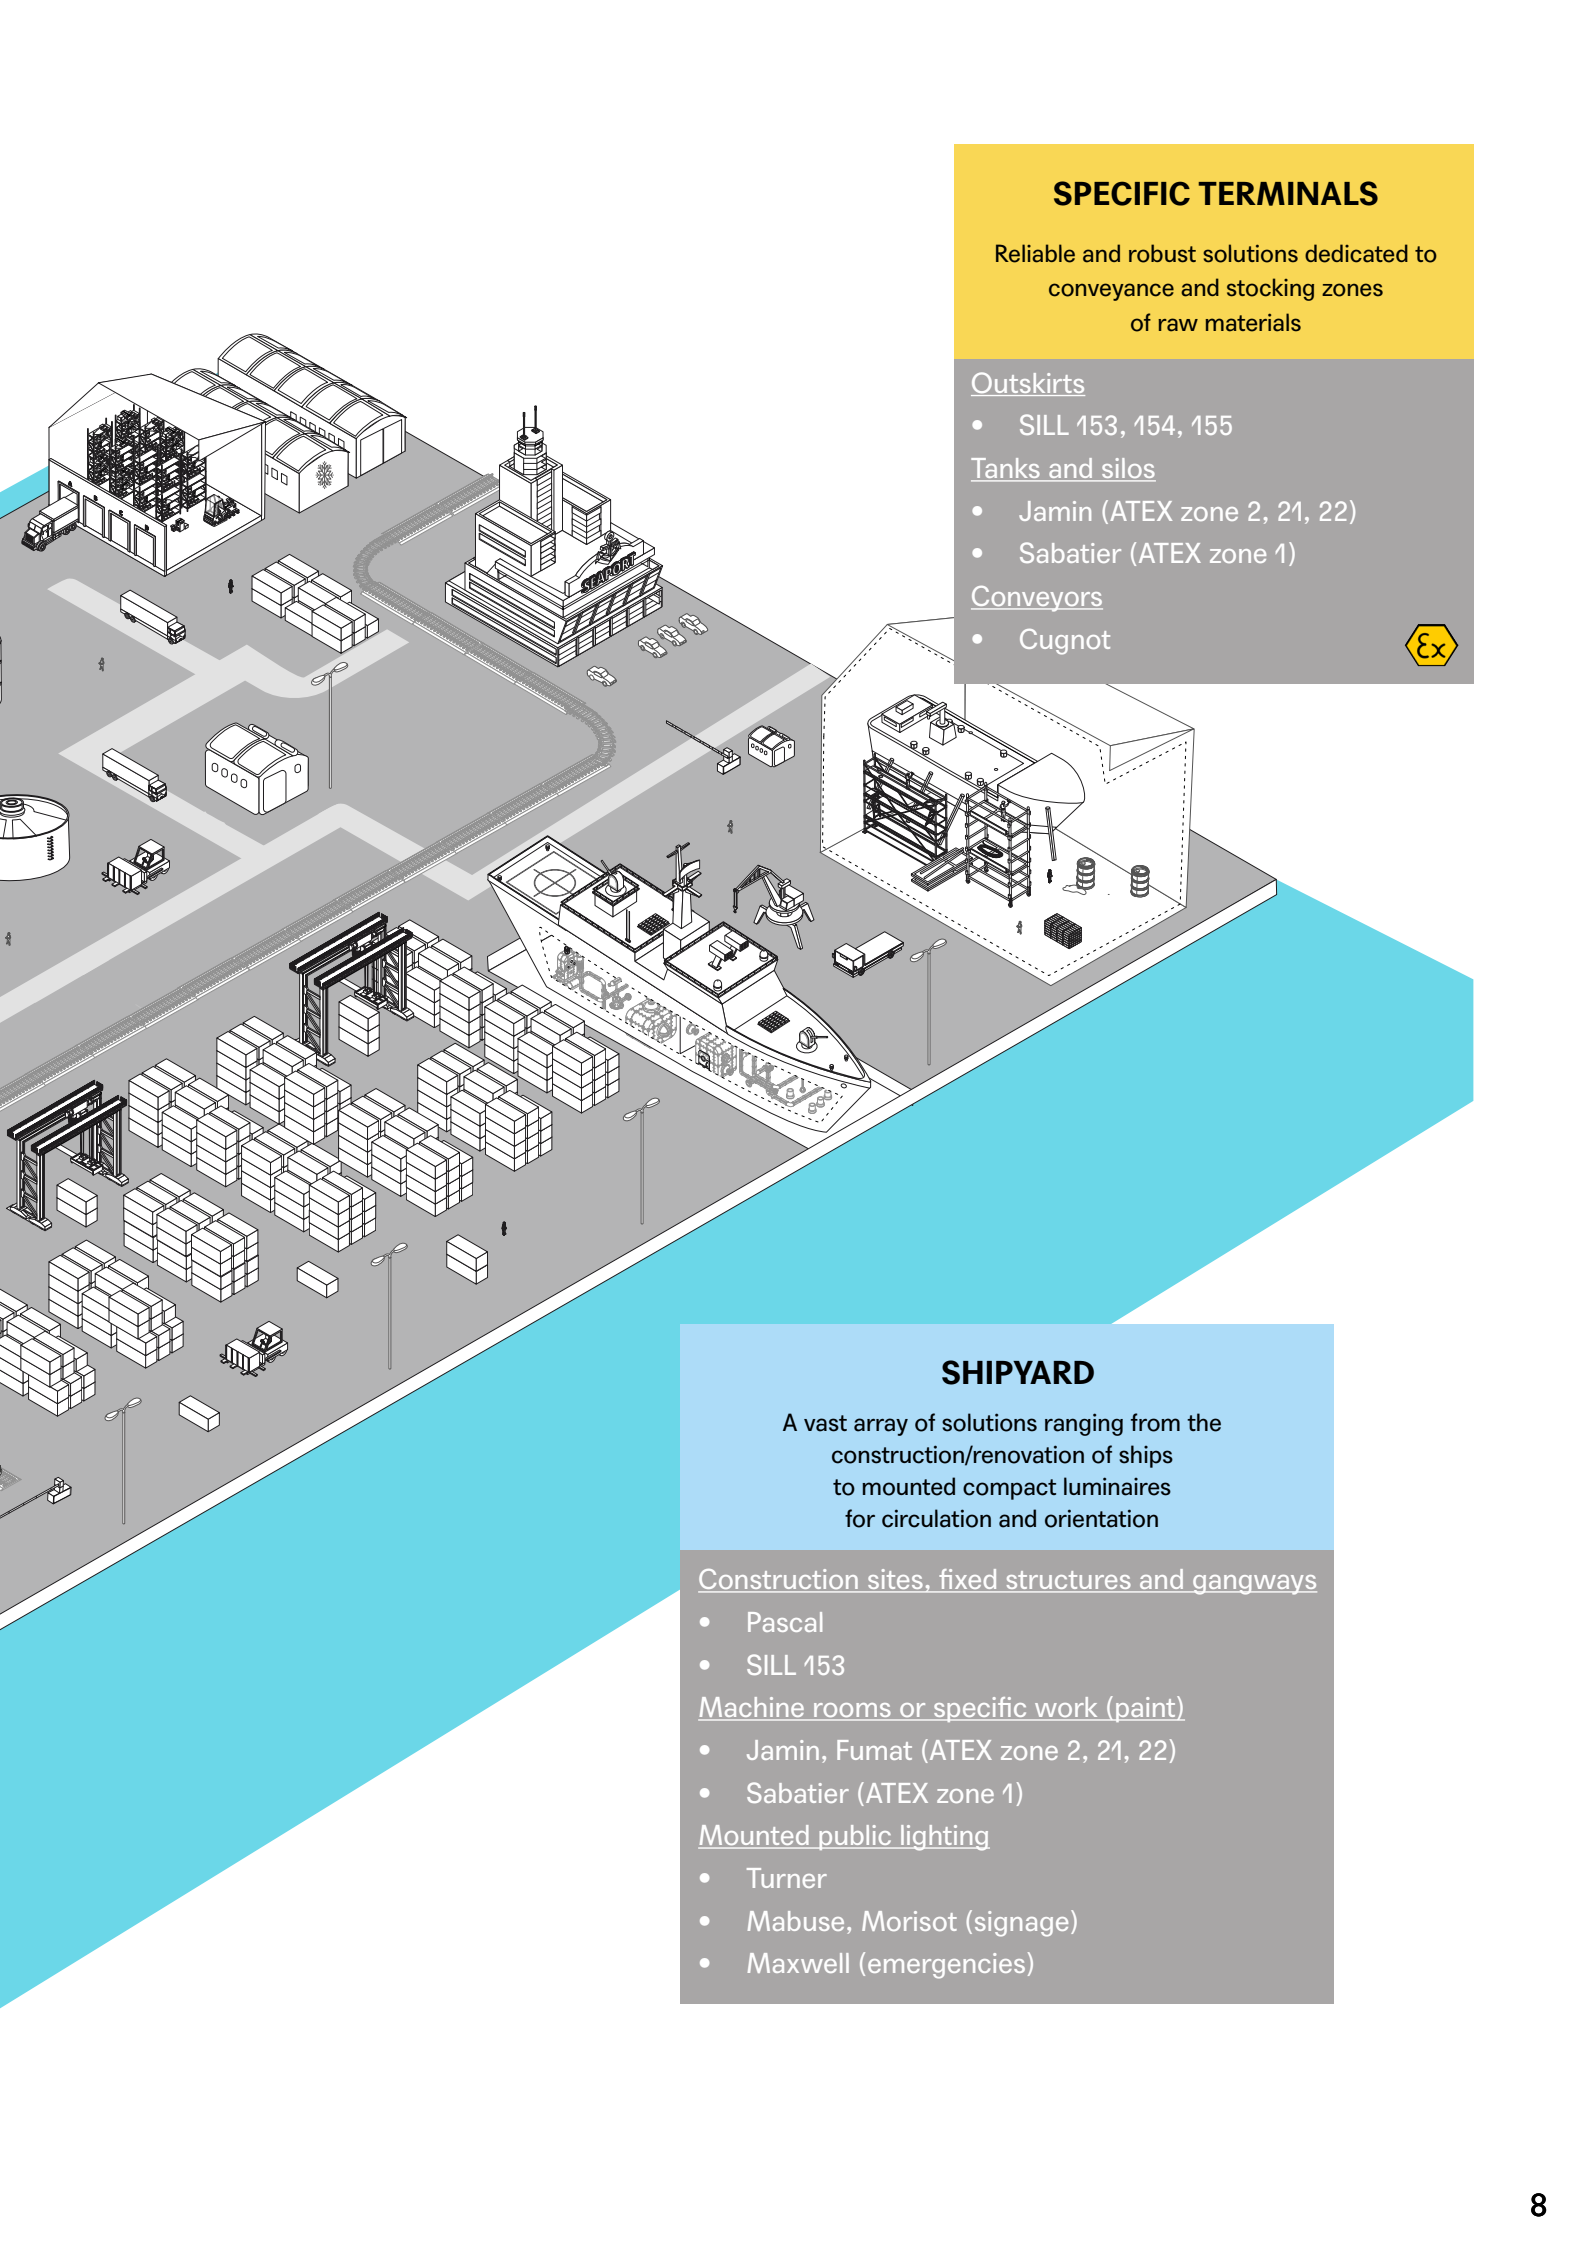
SPECIFIC TERMINALS

Reliable and robust solutions dedicated to conveyance and stocking zones of raw materials

Outskirts
- SILL 153, 154, 155

Tanks and silos
- Jamin (ATEX zone 2, 21, 22)
- Sabatier (ATEX zone 1)

Conveyors
- Cugnot

Ex

SEAPORT

SHIPYARD

A vast array of solutions ranging from the construction/renovation of ships to mounted compact luminaires for circulation and orientation

Construction sites, fixed structures and gangways
- Pascal
- SILL 153

Machine rooms or specific work (paint)
- Jamin, Fumat (ATEX zone 2, 21, 22)
- Sabatier (ATEX zone 1)

Mounted public lighting
- Turner
- Mabuse, Morisot (signage)
- Maxwell (emergencies)

8